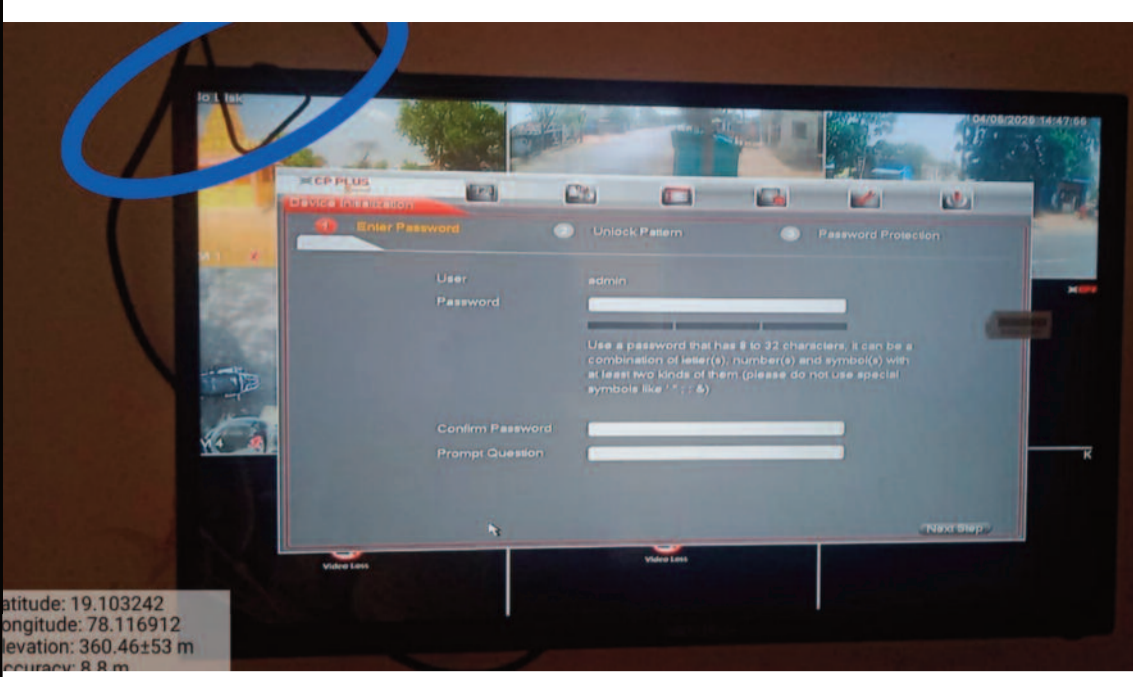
04/05/2025 14:47:56

CP PLUS

Device Initialization

1 Enter Password
2 Unlock Pattern
3 Password Protection

User admin

Password

Use a password that has 8 to 32 characters, it can be a combination of letter(s), number(s) and symbol(s) with at least two kinds of them (please do not use special symbols like ' " ; : &)

Confirm Password

Prompt Question

Next Step

Video Loss

Video Loss

atitude: 19.103242
ongitude: 78.116912
levation: 360.46±53 m
ccuracy: 8.8 m